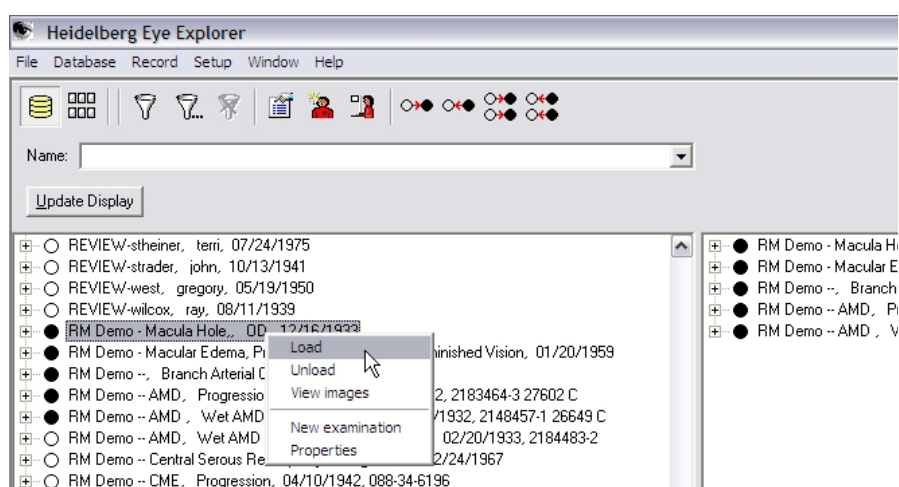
Heidelberg Eye Explorer

File Database Record Setup Window Help

Name:

Update Display

REVIEW-stheiner, terri, 07/24/1975
REVIEW-strader, john, 10/13/1941
REVIEW-west, gregory, 05/19/1950
REVIEW-wilcox, ray, 08/11/1939
RM Demo - Macula Hole,, OD, 12/16/1933
RM Demo - Macular Edema, Pr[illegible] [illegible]inished Vision, 01/20/1959
RM Demo --, Branch Arterial C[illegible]
RM Demo -- AMD, Progressio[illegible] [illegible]2, 2183464-3 27602 C
RM Demo -- AMD , Wet AMD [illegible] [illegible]/1932, 2148457-1 26649 C
RM Demo -- AMD, Wet AMD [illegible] 02/20/1933, 2184483-2
RM Demo -- Central Serous Re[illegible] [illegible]2/24/1967
RM Demo -- CME, Progression, 04/10/1942, 088-34-6196

Load
Unload
View images
New examination
Properties

RM Demo - Macula H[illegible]
RM Demo - Macular E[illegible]
RM Demo --, Branch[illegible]
RM Demo -- AMD, P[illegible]
RM Demo -- AMD , V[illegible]